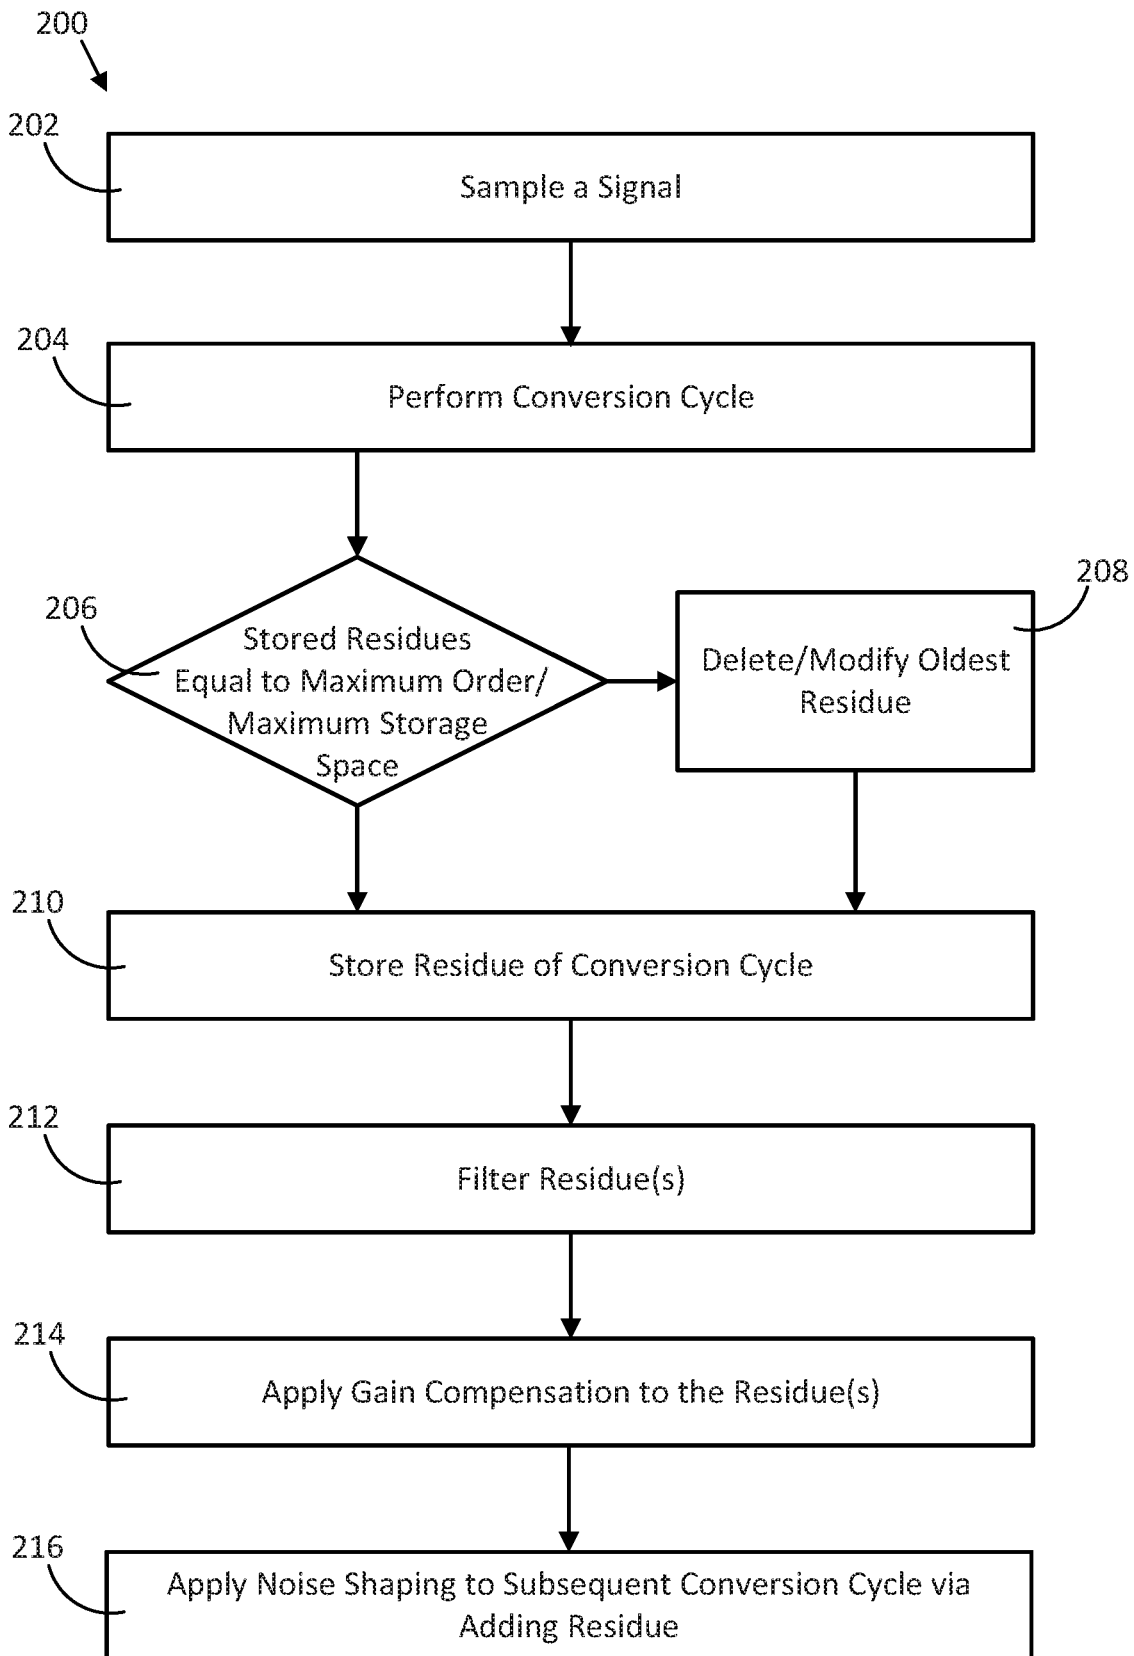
200

202

Sample a Signal

204

Perform Conversion Cycle

206

Stored Residues Equal to Maximum Order/ Maximum Storage Space

208

Delete/Modify Oldest Residue

210

Store Residue of Conversion Cycle

212

Filter Residue(s)

214

Apply Gain Compensation to the Residue(s)

216

Apply Noise Shaping to Subsequent Conversion Cycle via Adding Residue